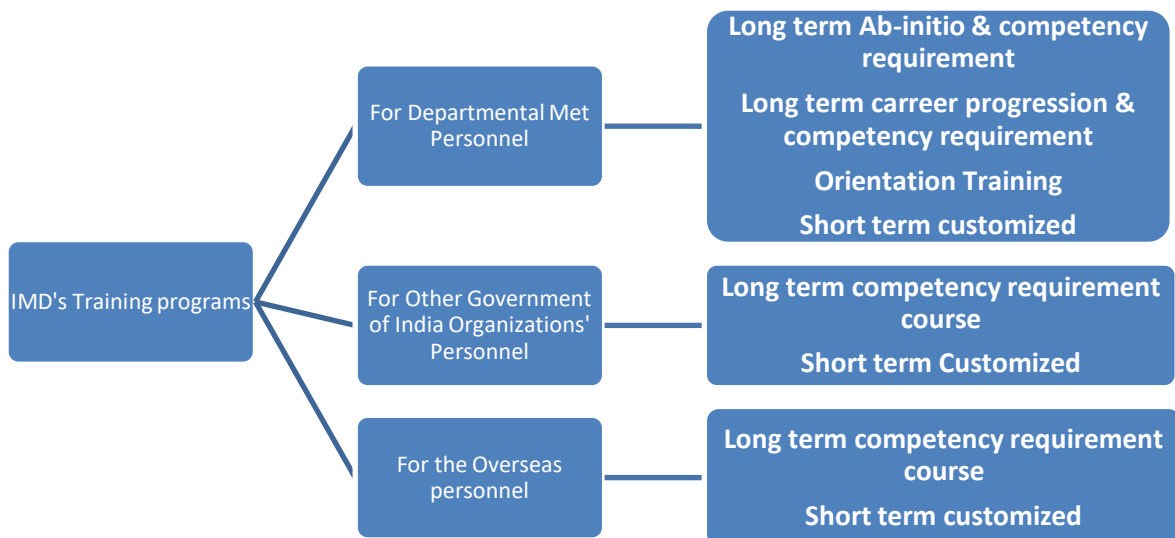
IMD's Training programs

For Departmental Met Personnel

Long term Ab-initio & competency requirement

Long term carreer progression & competency requirement

Orientation Training

Short term customized

For Other Government of India Organizations' Personnel

Long term competency requirement course

Short term Customized

For the Overseas personnel

Long term competency requirement course

Short term customized